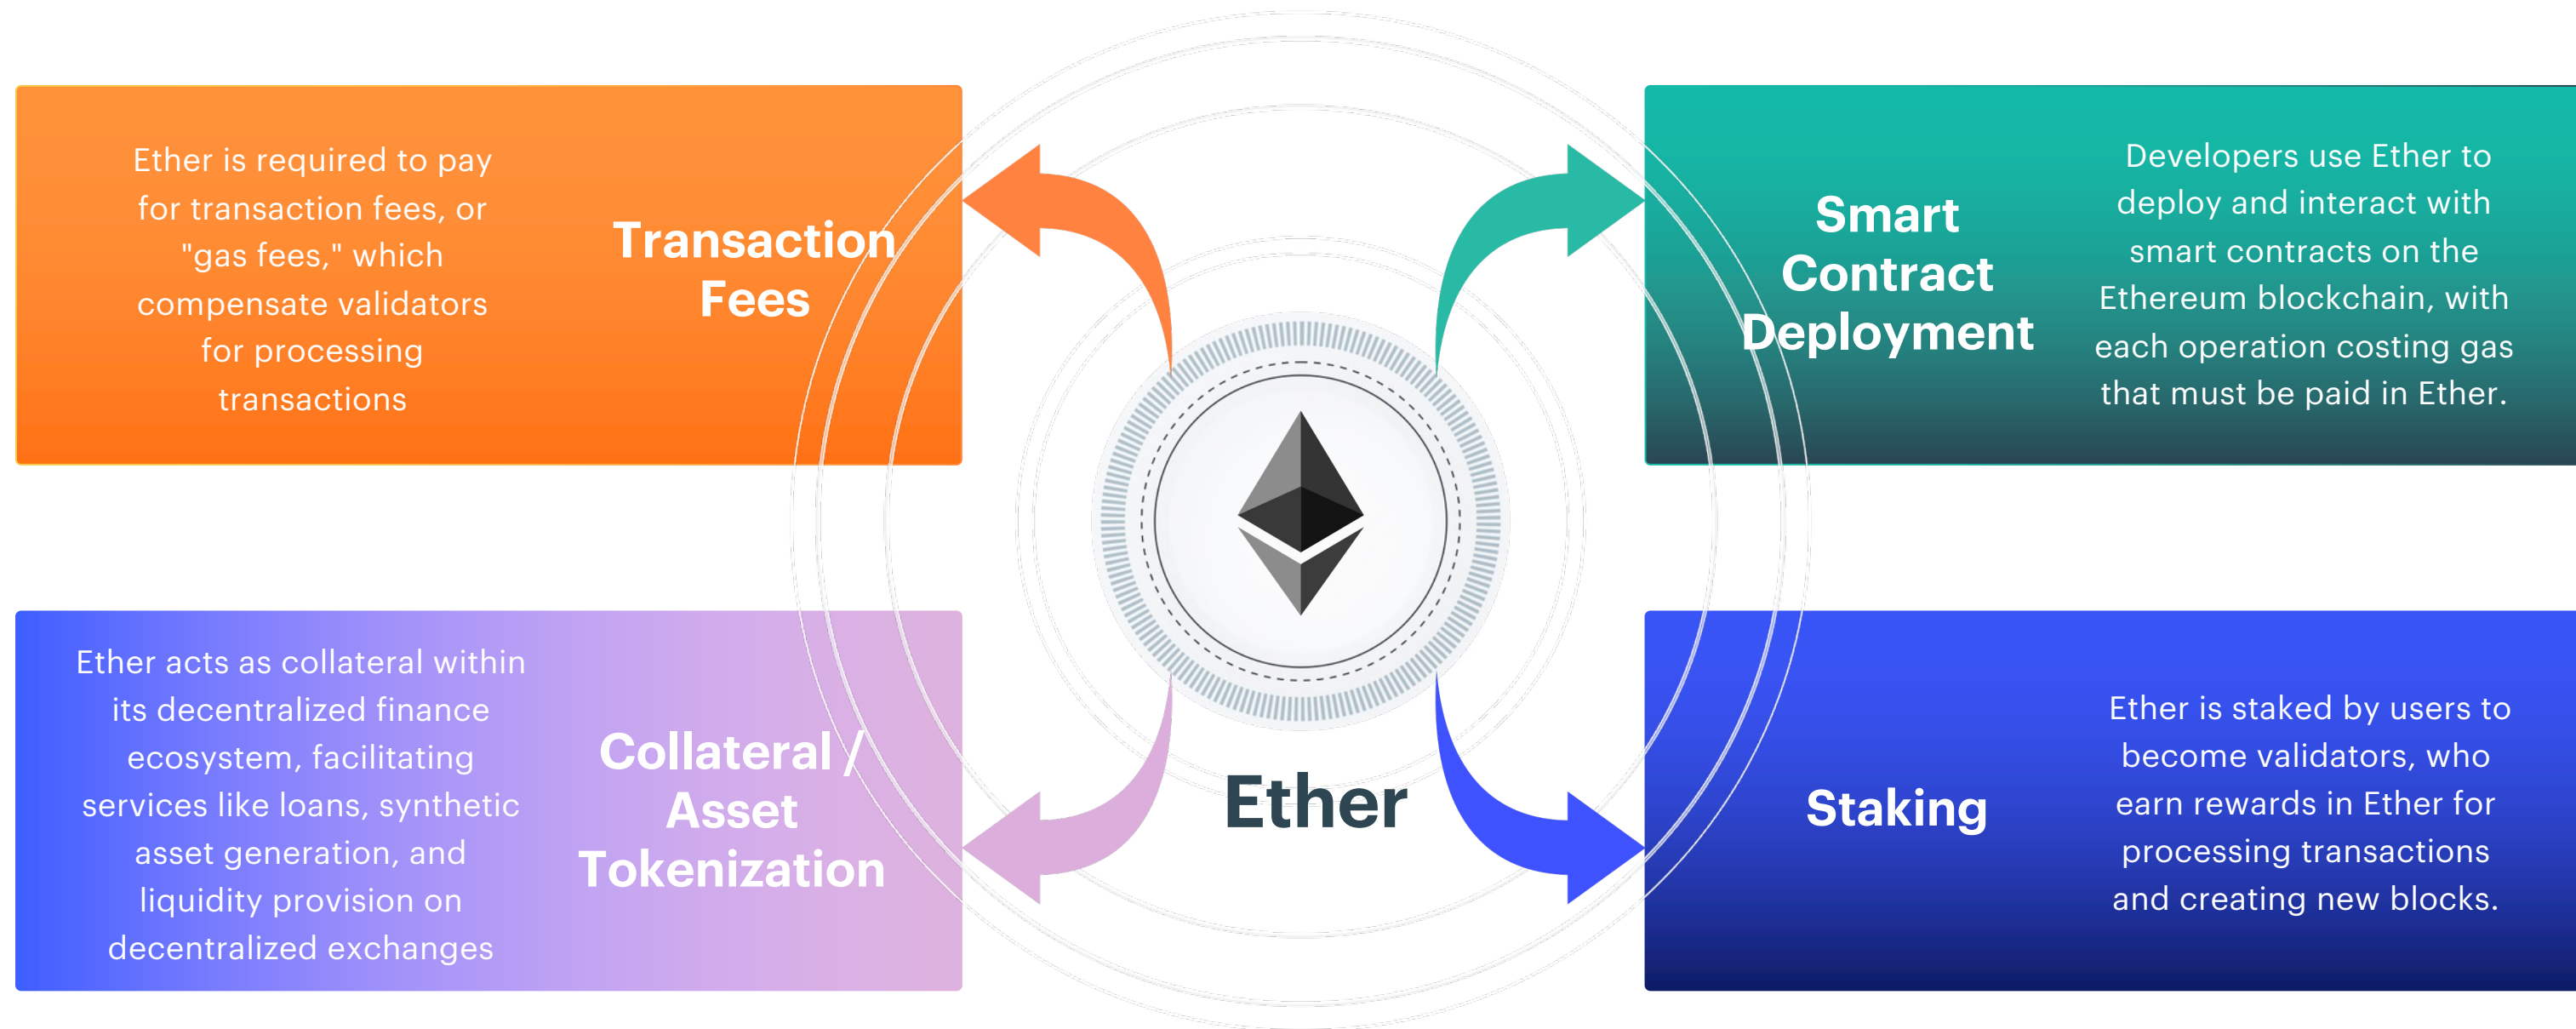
Ether is required to pay for transaction fees, or "gas fees," which compensate validators for processing transactions

Transaction Fees

Smart Contract Deployment

Developers use Ether to deploy and interact with smart contracts on the Ethereum blockchain, with each operation costing gas that must be paid in Ether.

Ether acts as collateral within its decentralized finance ecosystem, facilitating services like loans, synthetic asset generation, and liquidity provision on decentralized exchanges

Collateral / Asset Tokenization

Ether

Staking

Ether is staked by users to become validators, who earn rewards in Ether for processing transactions and creating new blocks.